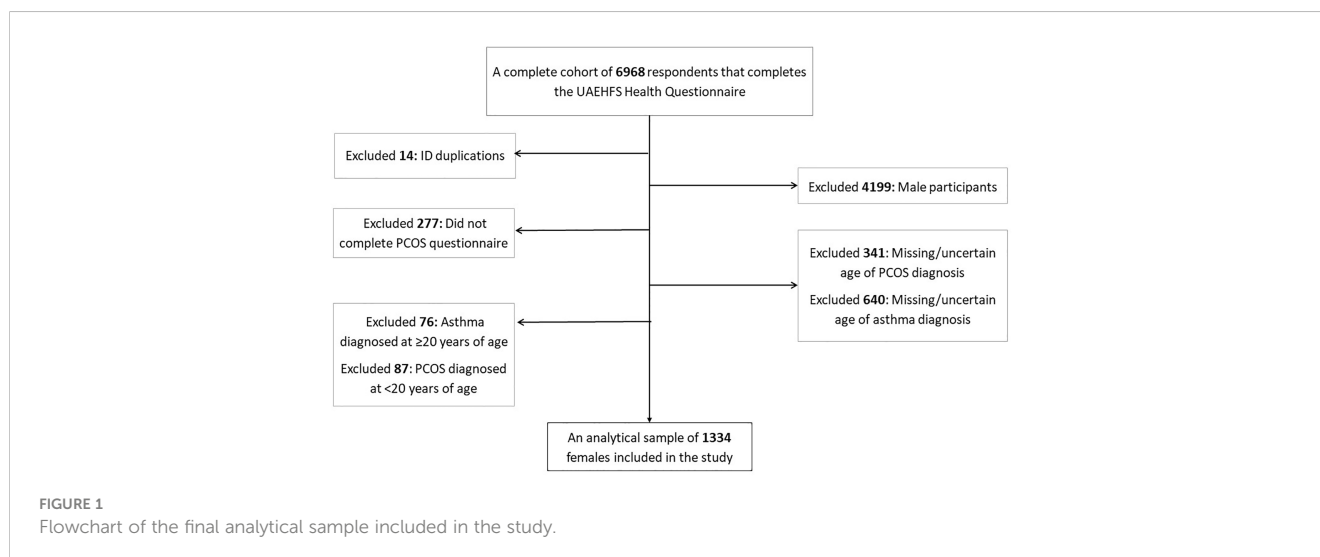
A complete cohort of 6968 respondents that completes the UAEHFS Health Questionnaire

Excluded 14: ID duplications

Excluded 4199: Male participants

Excluded 277: Did not complete PCOS questionnaire

Excluded 341: Missing/uncertain age of PCOS diagnosis

Excluded 640: Missing/uncertain age of asthma diagnosis

Excluded 76: Asthma diagnosed at ≥20 years of age

Excluded 87: PCOS diagnosed at <20 years of age

An analytical sample of 1334 females included in the study

FIGURE 1
Flowchart of the final analytical sample included in the study.